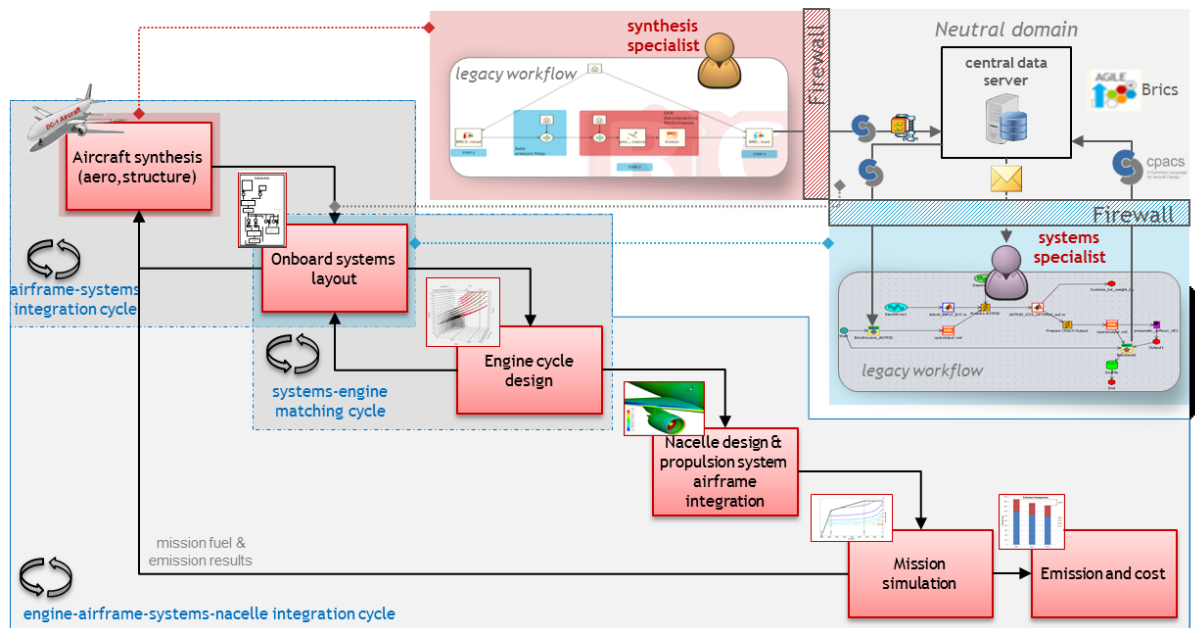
synthesis specialist

legacy workflow

Firewall

Neutral domain

central data server

AGILE Brics

cpacs

Firewall

systems specialist

legacy workflow

DC-1 Aircraft

Aircraft synthesis (aero, structure)

airframe-systems integration cycle

Onboard systems layout

Engine cycle design

systems-engine matching cycle

Nacelle design & propulsion system airframe integration

mission fuel & emission results

Mission simulation

Emission and cost

engine-airframe-systems-nacelle integration cycle